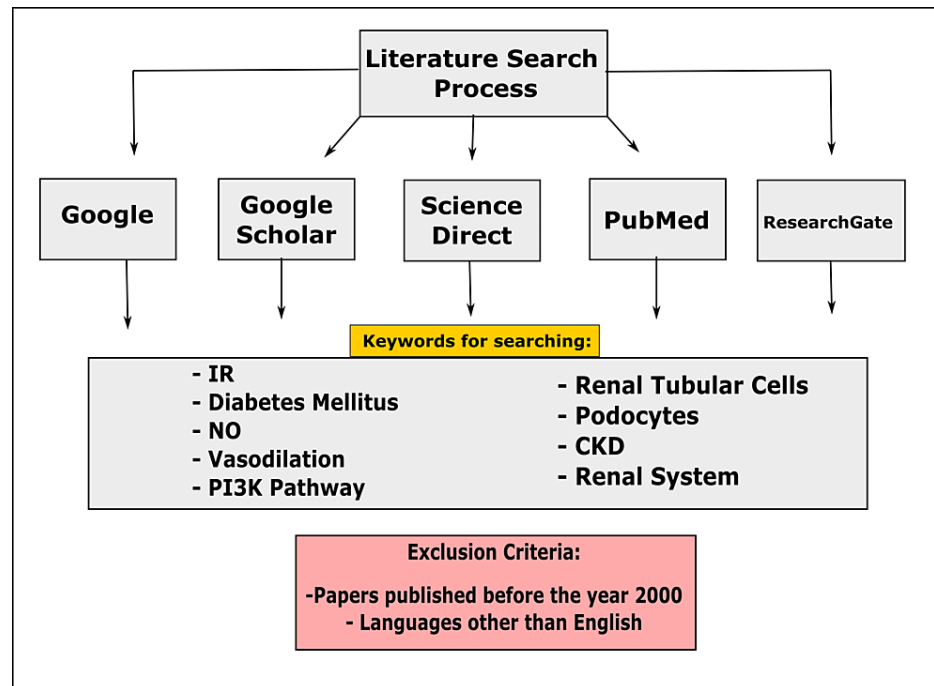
Literature Search Process

Google

Google Scholar

Science Direct

PubMed

ResearchGate

Keywords for searching:

- IR
- Diabetes Mellitus
- NO
- Vasodilation
- PI3K Pathway

- Renal Tubular Cells
- Podocytes
- CKD
- Renal System

Exclusion Criteria:

-Papers published before the year 2000
- Languages other than English